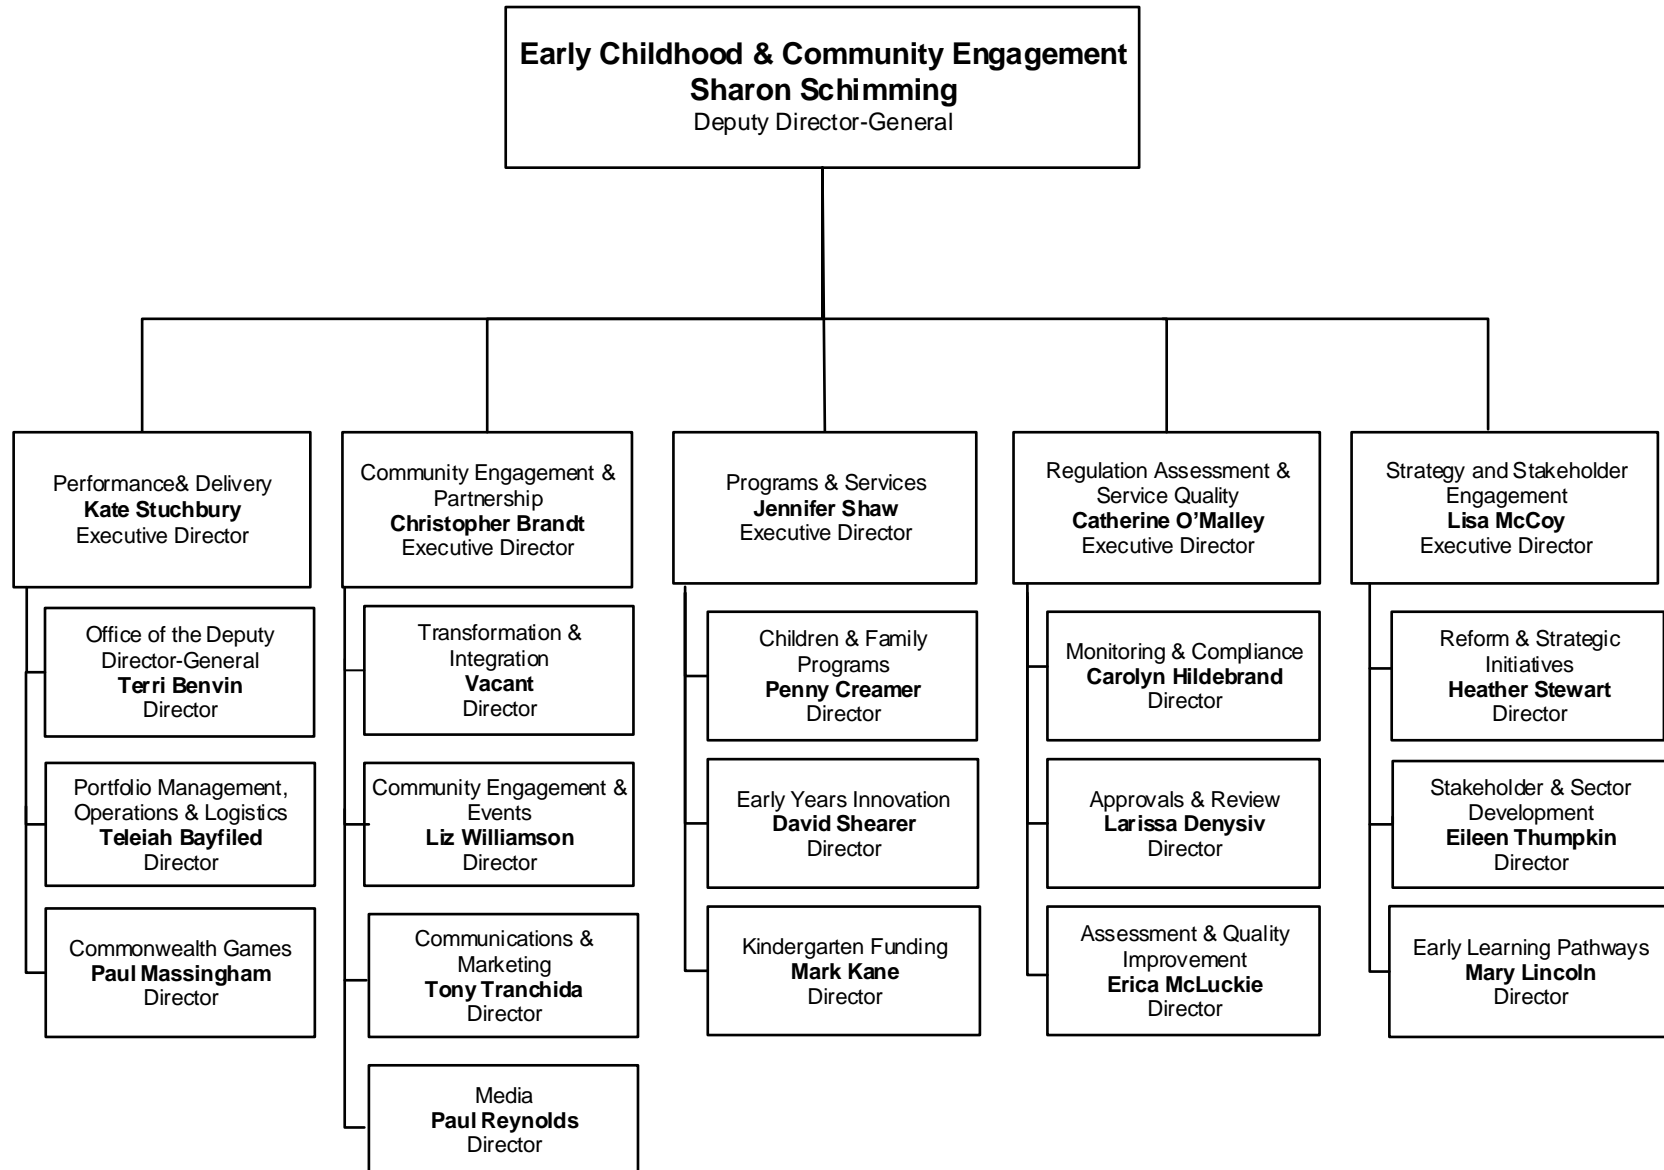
**Early Childhood & Community Engagement**
**Sharon Schimming**
Deputy Director-General

Performance& Delivery
**Kate Stuchbury**
Executive Director

Office of the Deputy Director-General
**Terri Benvin**
Director

Portfolio Management, Operations & Logistics
**Teleiah Bayfiled**
Director

Commonwealth Games
**Paul Massingham**
Director

Community Engagement & Partnership
**Christopher Brandt**
Executive Director

Transformation & Integration
**Vacant**
Director

Community Engagement & Events
**Liz Williamson**
Director

Communications & Marketing
**Tony Tranchida**
Director

Media
**Paul Reynolds**
Director

Programs & Services
**Jennifer Shaw**
Executive Director

Children & Family Programs
**Penny Creamer**
Director

Early Years Innovation
**David Shearer**
Director

Kindergarten Funding
**Mark Kane**
Director

Regulation Assessment & Service Quality
**Catherine O'Malley**
Executive Director

Monitoring & Compliance
**Carolyn Hildebrand**
Director

Approvals & Review
**Larissa Denysiv**
Director

Assessment & Quality Improvement
**Erica McLuckie**
Director

Strategy and Stakeholder Engagement
**Lisa McCoy**
Executive Director

Reform & Strategic Initiatives
**Heather Stewart**
Director

Stakeholder & Sector Development
**Eileen Thumpkin**
Director

Early Learning Pathways
**Mary Lincoln**
Director